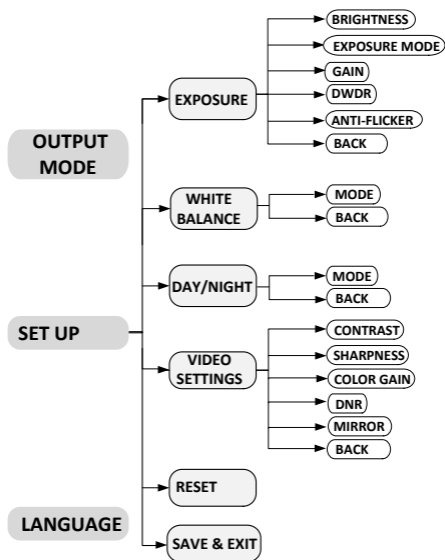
OUTPUT MODE

SET UP

LANGUAGE

EXPOSURE

BRIGHTNESS

EXPOSURE MODE

GAIN

DWDR

ANTI-FLICKER

BACK

WHITE BALANCE

MODE

BACK

DAY/NIGHT

MODE

BACK

VIDEO SETTINGS

CONTRAST

SHARPNESS

COLOR GAIN

DNR

MIRROR

BACK

RESET

SAVE & EXIT